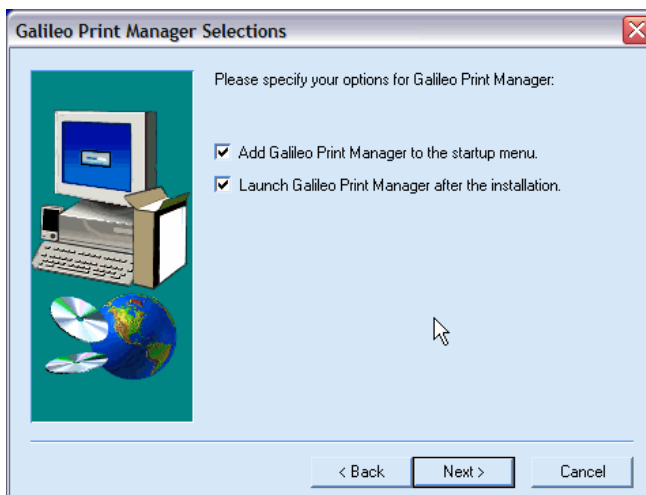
Galileo Print Manager Selections

Please specify your options for Galileo Print Manager:

☑ Add Galileo Print Manager to the startup menu.
☑ Launch Galileo Print Manager after the installation.

< Back Next > Cancel